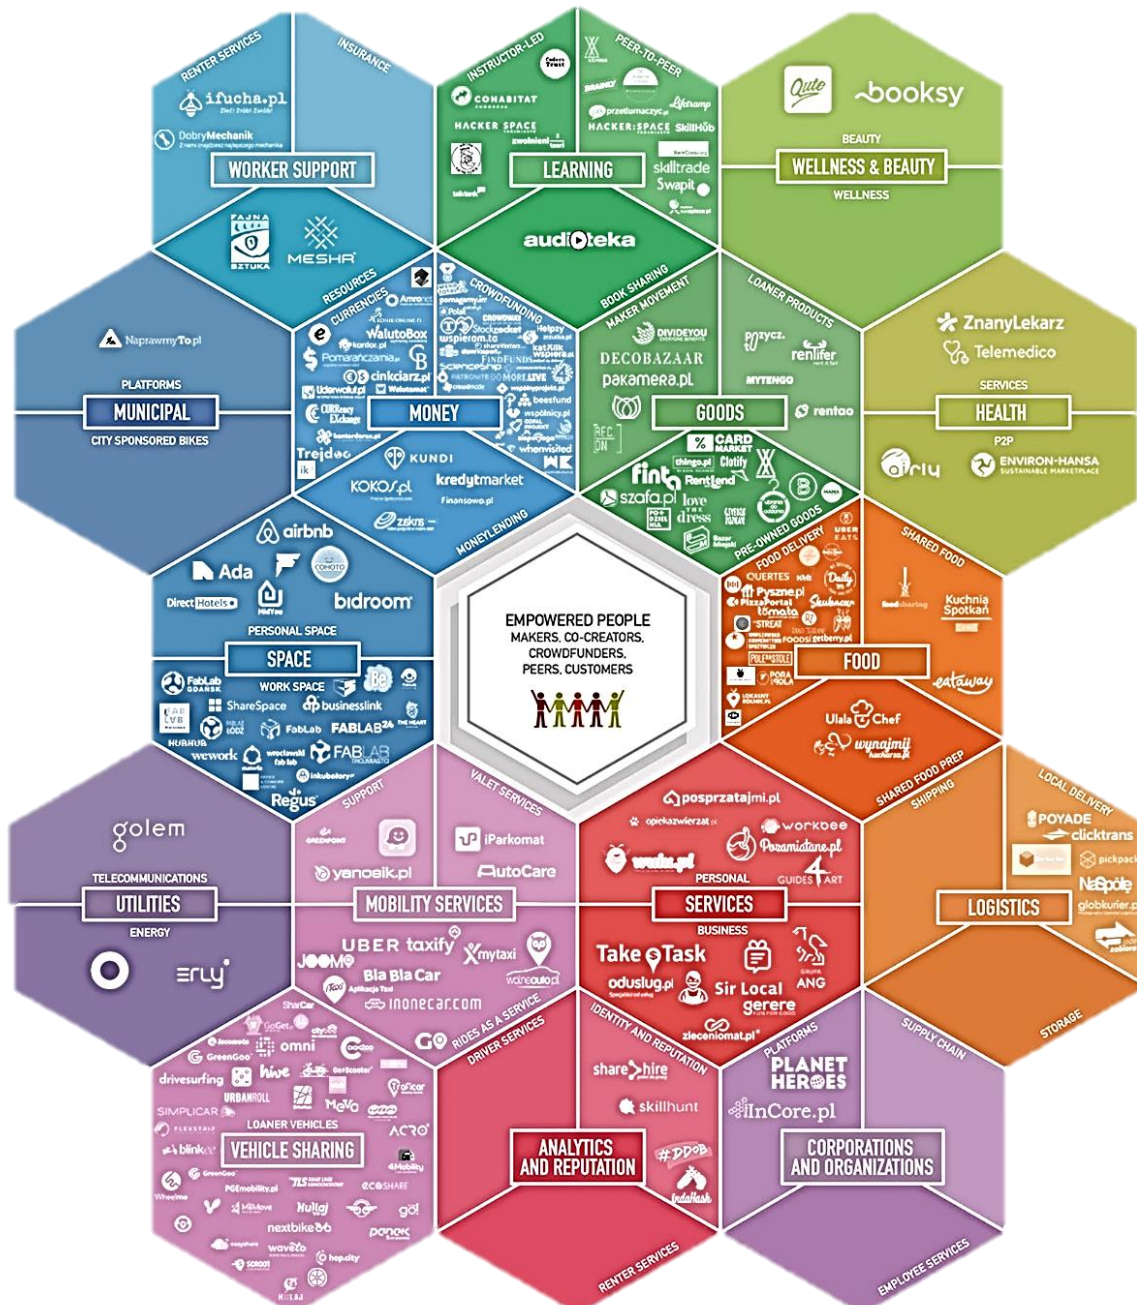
RENTER SERVICES
INSURANCE
ifucha.pl
DobryMechanik
WORKER SUPPORT
FAJNA SZTUKA
MESHR
RESOURCES

INSTRUCTOR-LED
PEER-TO-PEER
CONABITAT
HACKER SPACE
przetlumaczyc.pl
Lifetramp
HACKER:SPACE SkillHub
LEARNING
skilltrade
Swapit
audioteka

Qute
booksy
BEAUTY
WELLNESS & BEAUTY
WELLNESS

NaprawmyTo.pl
PLATFORMS
MUNICIPAL
CITY SPONSORED BIKES

CURRENCIES
CROWDFUNDING
WalutoBox
Pomarancza
cinkciarz.pl
wspieram.to
beesfund
MONEY
Trejdoo
KUNDI
KOKOS.pl
kredytmarket
Finansowo.pl
zakra
MONEYLENDING

BOOK SHARING
MAKER MOVEMENT
DIVIDEYOU
DECOBAZAAR
pakamera.pl
LOANER PRODUCTS
renlifer
MYTENGO
rentao
GOODS
CARD MARKET
Clotify
fint
Rentlend
szafa.pl
love the dress
PRE-OWNED GOODS

ZnanyLekarz
Telemedico
SERVICES
HEALTH
P2P
airly
ENVIRON-HANSA

airbnb
Ada
Direct Hotels
bidroom
PERSONAL SPACE
SPACE
WORK SPACE
FabLab GDANSK
ShareSpace
businesslink
FabLab
FABLAB24
HUBHUB
wework
FABLAB
inkubatory
Regus

EMPOWERED PEOPLE
MAKERS, CO-CREATORS, CROWDFUNDERS, PEERS, CUSTOMERS

FOOD DELIVERY
UBER EATS
QUERTES
Pyszne.pl
PizzaPortal
Skubacz
tomato
STREAT
zeitberry.pl
POLE&STOLE
FOOD
SHARED FOOD
foodsharing
Kuchnia Spotkań
eataway
Ulala Chef
wynajmij kucharza
SHARED FOOD PREP

golem
TELECOMMUNICATIONS
UTILITIES
ENERGY
erly

SUPPORT
VALET SERVICES
yanosik.pl
iParkomat
AutoCare
MOBILITY SERVICES
UBER taxify
mytaxi
JOOMO
Bla Bla Car
iTaxi
inonecar.com
GO
RIDES AS A SERVICE
DRIVER SERVICES

posprzatajmi.pl
opiekazwierzat
workbee
Pozamiatane.pl
PERSONAL
GUIDES ART
SERVICES
BUSINESS
Take a Task
oduslug.pl
Sir Local
gerere
zleceniomat.pl

SHIPPING
LOCAL DELIVERY
POYADE
clicktrans
pickpack
NaSpółę
globkurier.pl
LOGISTICS
SUPPLY CHAIN
STORAGE

ShareCar
omni
GreenGo
hive
drivesurfing
URBANROLL
SIMPLICAR
MeVo
LOANER VEHICLES
blinkee
ACRO
VEHICLE SHARING
4Mobility
PGEmobility.pl
eCOSHARE
Hulaj
gol
nextbike
panek
wavelo
hop.city

IDENTITY AND REPUTATION
share hire
skillhunt
ANALYTICS AND REPUTATION
#DDOB
IndaHash
RENTER SERVICES

PLATFORMS
PLANET HEROES
InCore.pl
CORPORATIONS AND ORGANIZATIONS
EMPLOYEE SERVICES